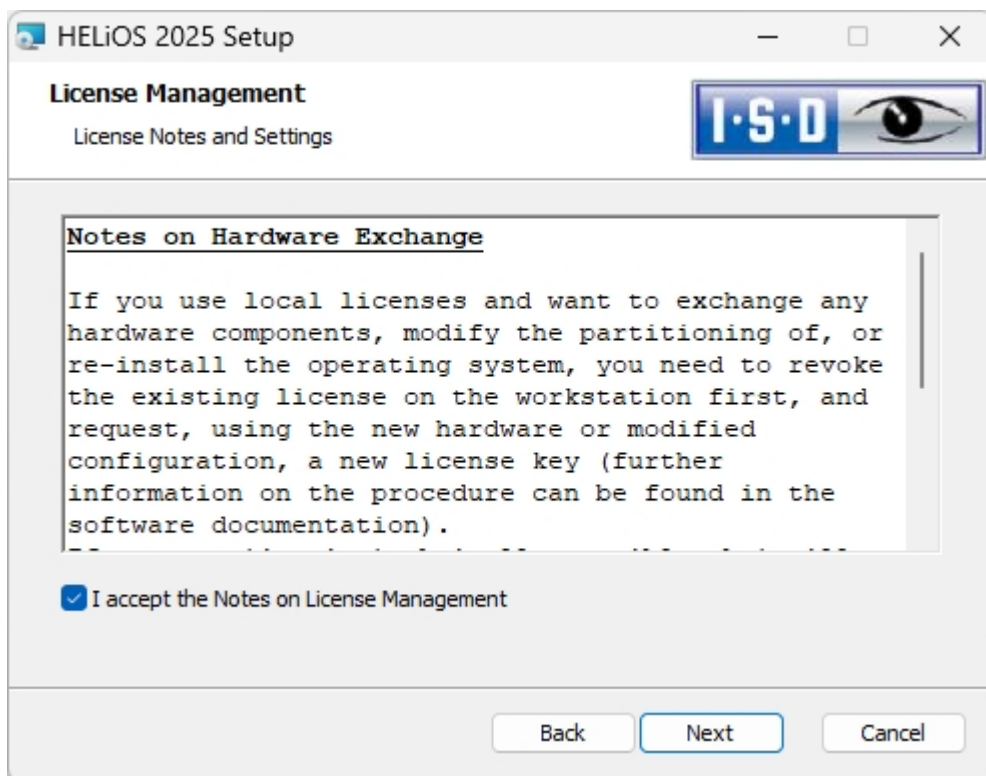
HELiOS 2025 Setup

License Management

License Notes and Settings

I·S·D

Notes on Hardware Exchange

If you use local licenses and want to exchange any hardware components, modify the partitioning of, or re-install the operating system, you need to revoke the existing license on the workstation first, and request, using the new hardware or modified configuration, a new license key (further information on the procedure can be found in the software documentation).

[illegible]

I accept the Notes on License Management

Back

Next

Cancel